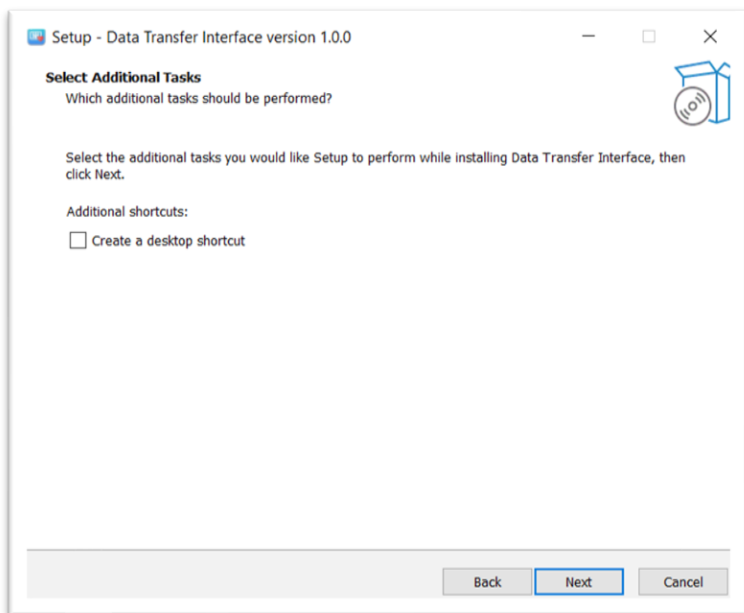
Setup - Data Transfer Interface version 1.0.0

Select Additional Tasks
Which additional tasks should be performed?

Select the additional tasks you would like Setup to perform while installing Data Transfer Interface, then click Next.

Additional shortcuts:

Create a desktop shortcut

Back
Next
Cancel